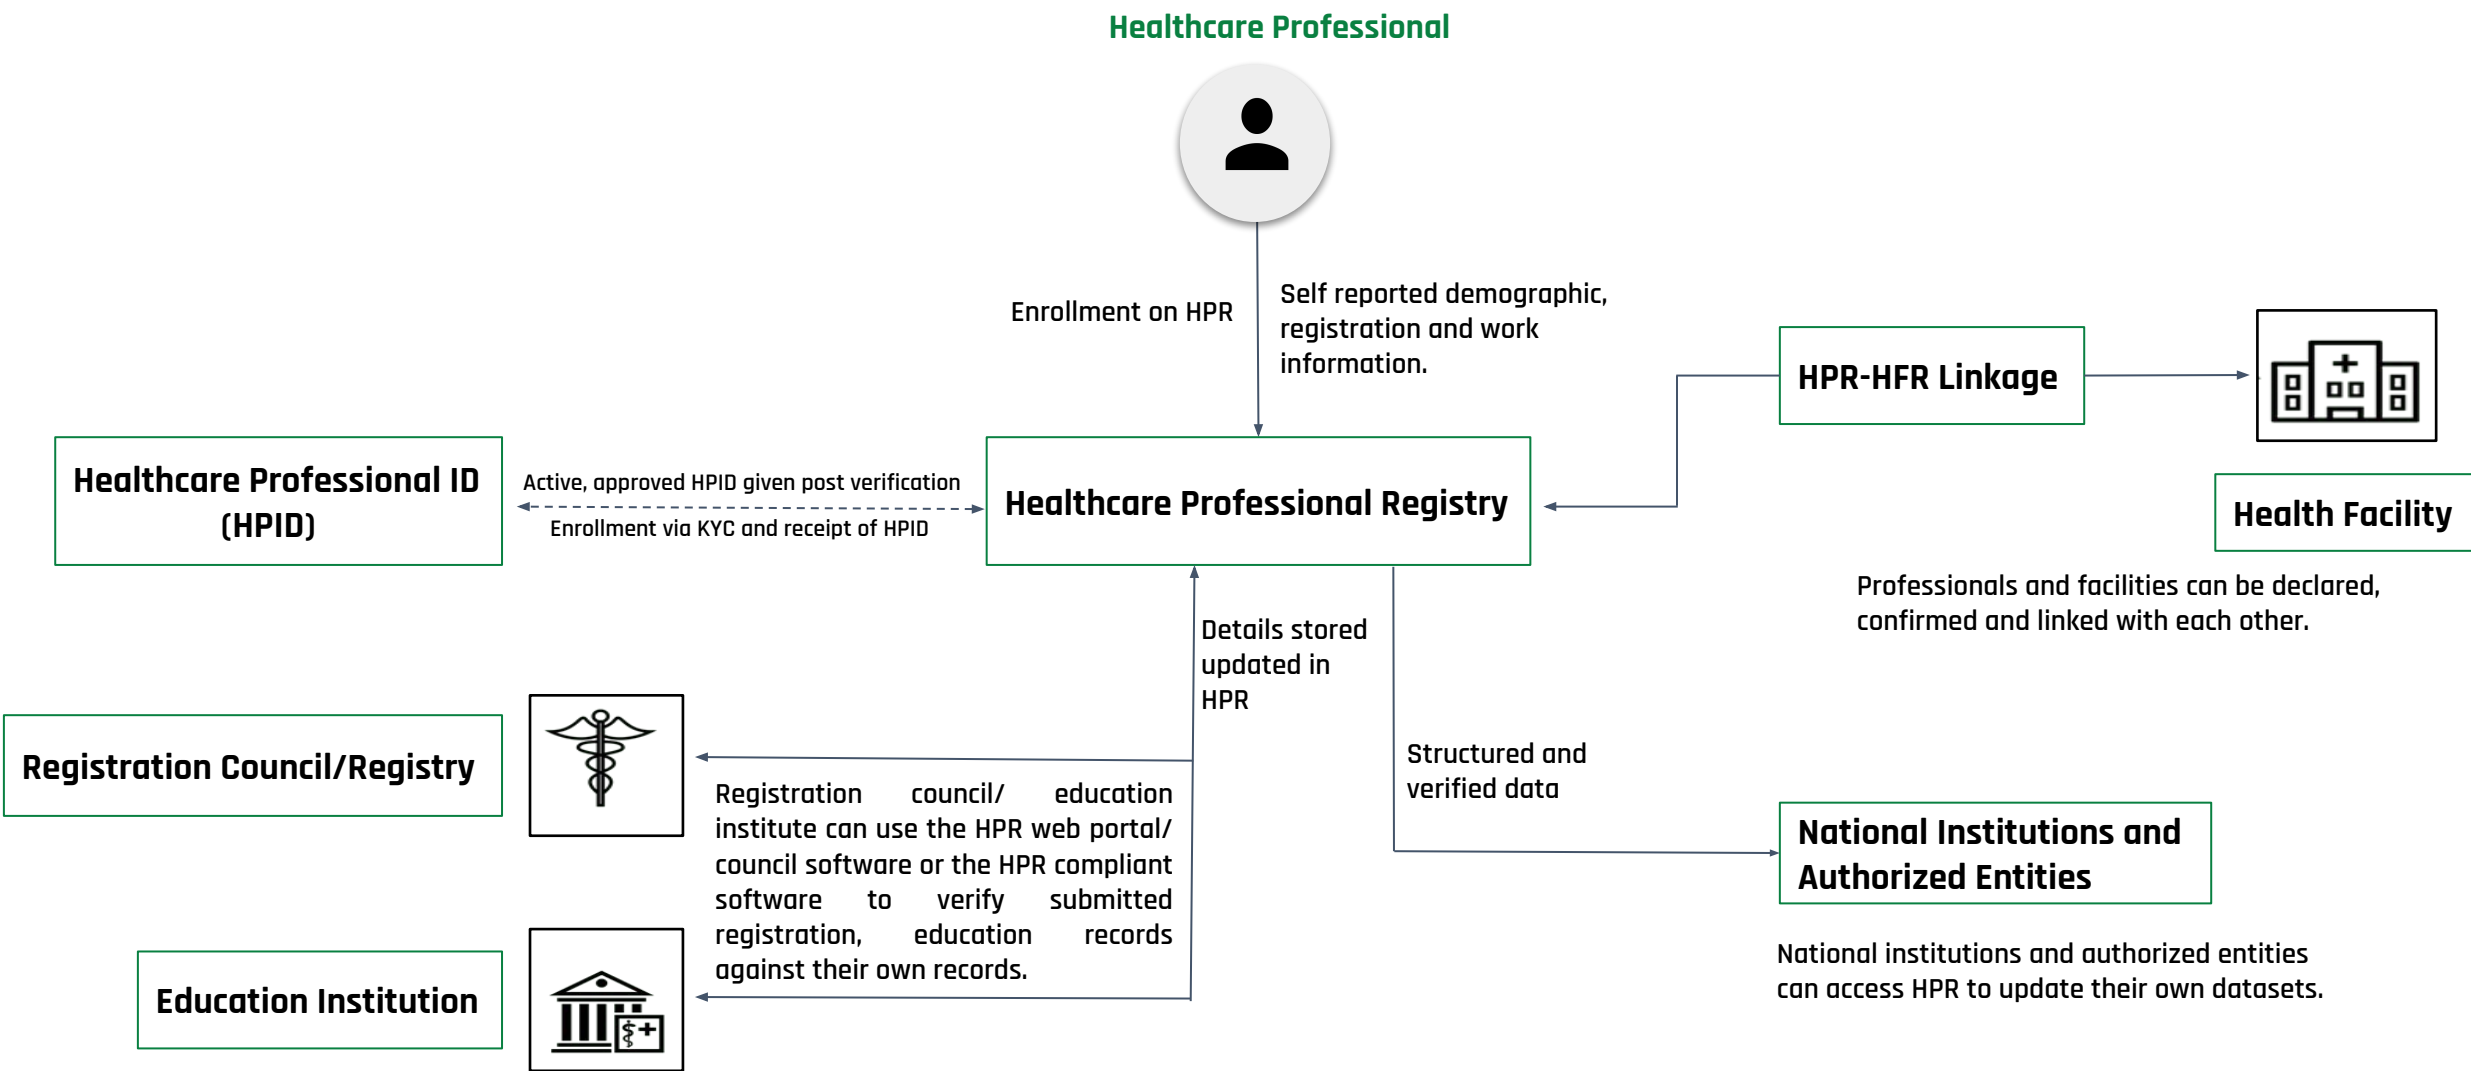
Healthcare Professional

Enrollment on HPR

Self reported demographic, registration and work information.

HPR-HFR Linkage

Healthcare Professional ID (HPID)

Active, approved HPID given post verification

Enrollment via KYC and receipt of HPID

Healthcare Professional Registry

Health Facility

Professionals and facilities can be declared, confirmed and linked with each other.

Details stored updated in HPR

Registration Council/Registry

Structured and verified data

Registration council/ education institute can use the HPR web portal/ council software or the HPR compliant software to verify submitted registration, education records against their own records.

National Institutions and Authorized Entities

National institutions and authorized entities can access HPR to update their own datasets.

Education Institution